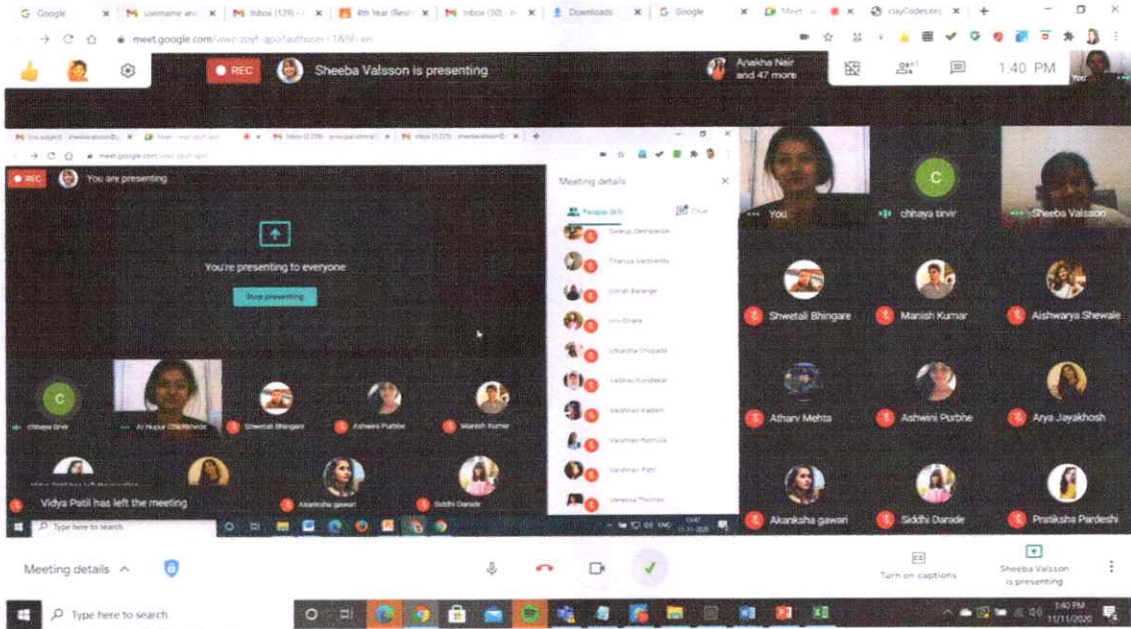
Google | username and | Inbox (129) | 4th Year (Rest | Inbox (30) | Downloads | Google | Meet | clayCodes.org

meet.google.com/wwz-zoyf-apo?authuser=1&hl=en

REC Sheeba Valsson is presenting

Anakha Nair and 47 more

1:40 PM

You

REC You are presenting

You're presenting to everyone

Stop presenting

Meeting details

People (47) Chat

Swarup Deshpande

Thanuja Vadavattu

Unnati Barange

Urvi Dhake

Utkarsha Chopade

Vaibhav Kundleke

Vaishnavi Kadam

Vaishnavi Nomula

Vaishnavi Patil

Vanessa Thomas

chhaya tirvir

Ar Nupur Chichkhede

Shwetali Bhingare

Ashwini Purbhe

Manish Kumar

Vidya Patil has left the meeting

Akanksha gawari

Siddhi Darade

Type here to search

You

chhaya tirvir

Sheeba Valsson

Shwetali Bhingare

Manish Kumar

Aishwarya Shewale

Athary Mehta

Ashwini Purbhe

Arya Jayakhosh

Akanksha gawari

Siddhi Darade

Pratiksha Pardeshi

Meeting details

Turn on captions

Sheeba Valsson is presenting

Type here to search

1:40 PM 11/11/2020